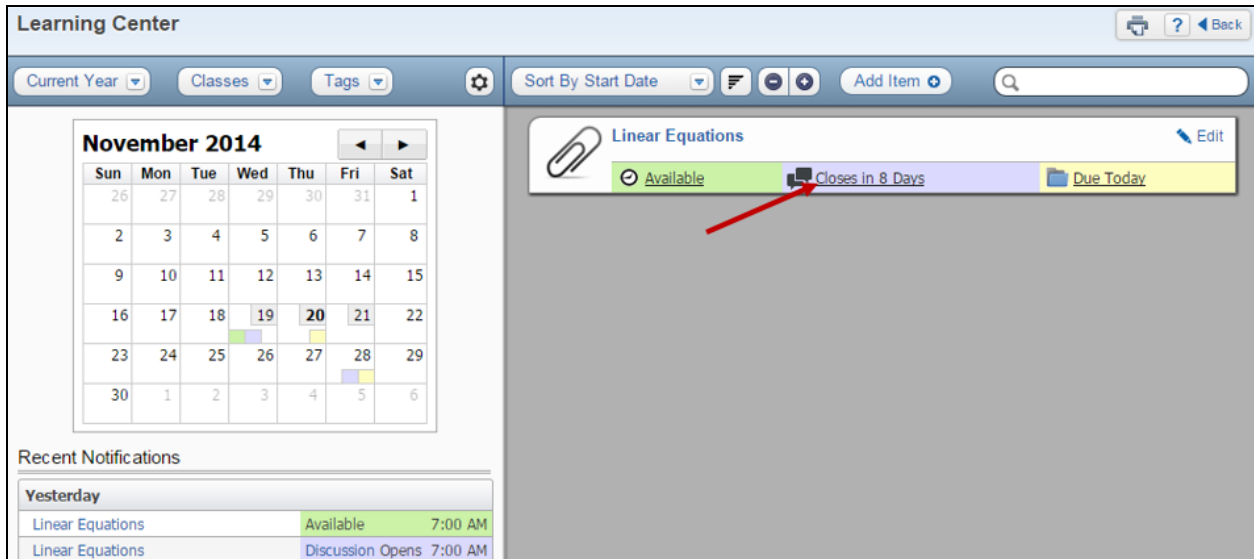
Learning Center

? Back

Current Year Classes Tags

Sort By Start Date Add Item

November 2014

| Sun | Mon | Tue | Wed | Thu | Fri | Sat |
|---|---|---|---|---|---|---|
| 26 | 27 | 28 | 29 | 30 | 31 | 1 |
| 2 | 3 | 4 | 5 | 6 | 7 | 8 |
| 9 | 10 | 11 | 12 | 13 | 14 | 15 |
| 16 | 17 | 18 | 19 | 20 | 21 | 22 |
| 23 | 24 | 25 | 26 | 27 | 28 | 29 |
| 30 | 1 | 2 | 3 | 4 | 5 | 6 |

Recent Notifications

Yesterday

| Linear Equations | Available | 7:00 AM |
|---|---|---|
| Linear Equations | Discussion Opens | 7:00 AM |

Linear Equations

Edit

Available Closes in 8 Days Due Today